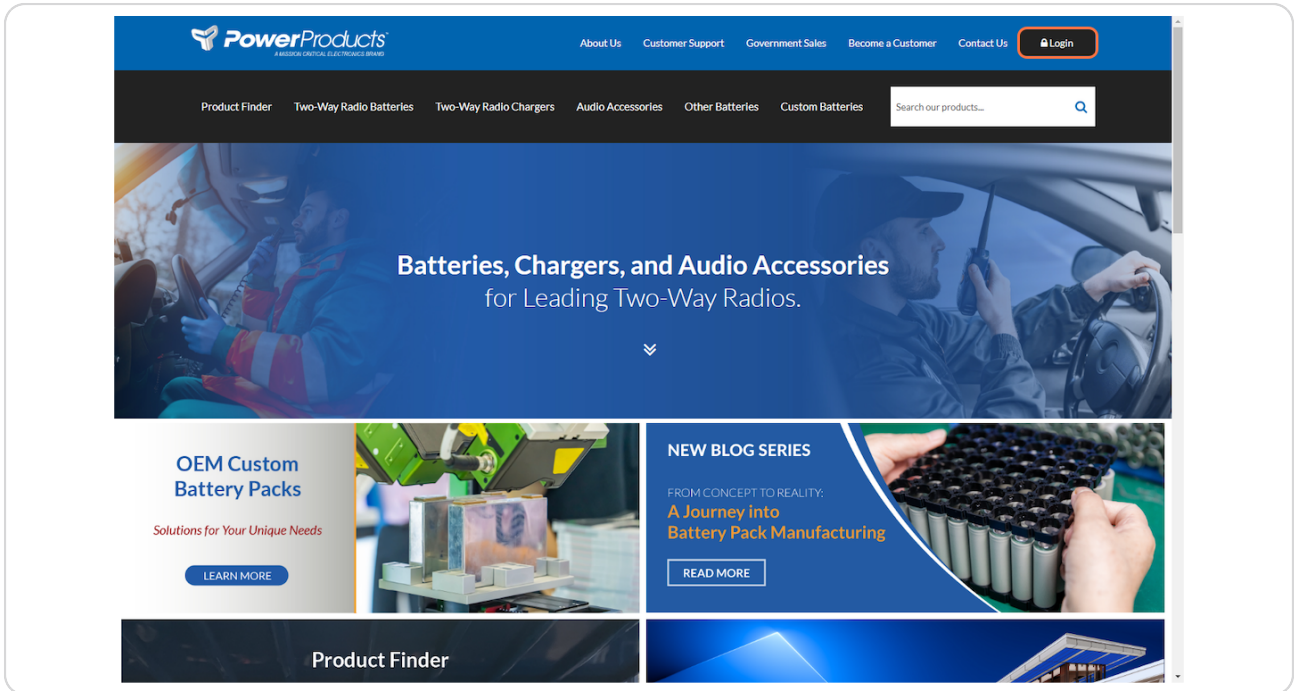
PowerProducts
A MISSION CRITICAL ELECTRONICS BRAND

About Us Customer Support Government Sales Become a Customer Contact Us Login

Product Finder Two-Way Radio Batteries Two-Way Radio Chargers Audio Accessories Other Batteries Custom Batteries

Search our products...

Batteries, Chargers, and Audio Accessories
for Leading Two-Way Radios.

OEM Custom Battery Packs

Solutions for Your Unique Needs

LEARN MORE

NEW BLOG SERIES

FROM CONCEPT TO REALITY:
A Journey into Battery Pack Manufacturing

READ MORE

Product Finder